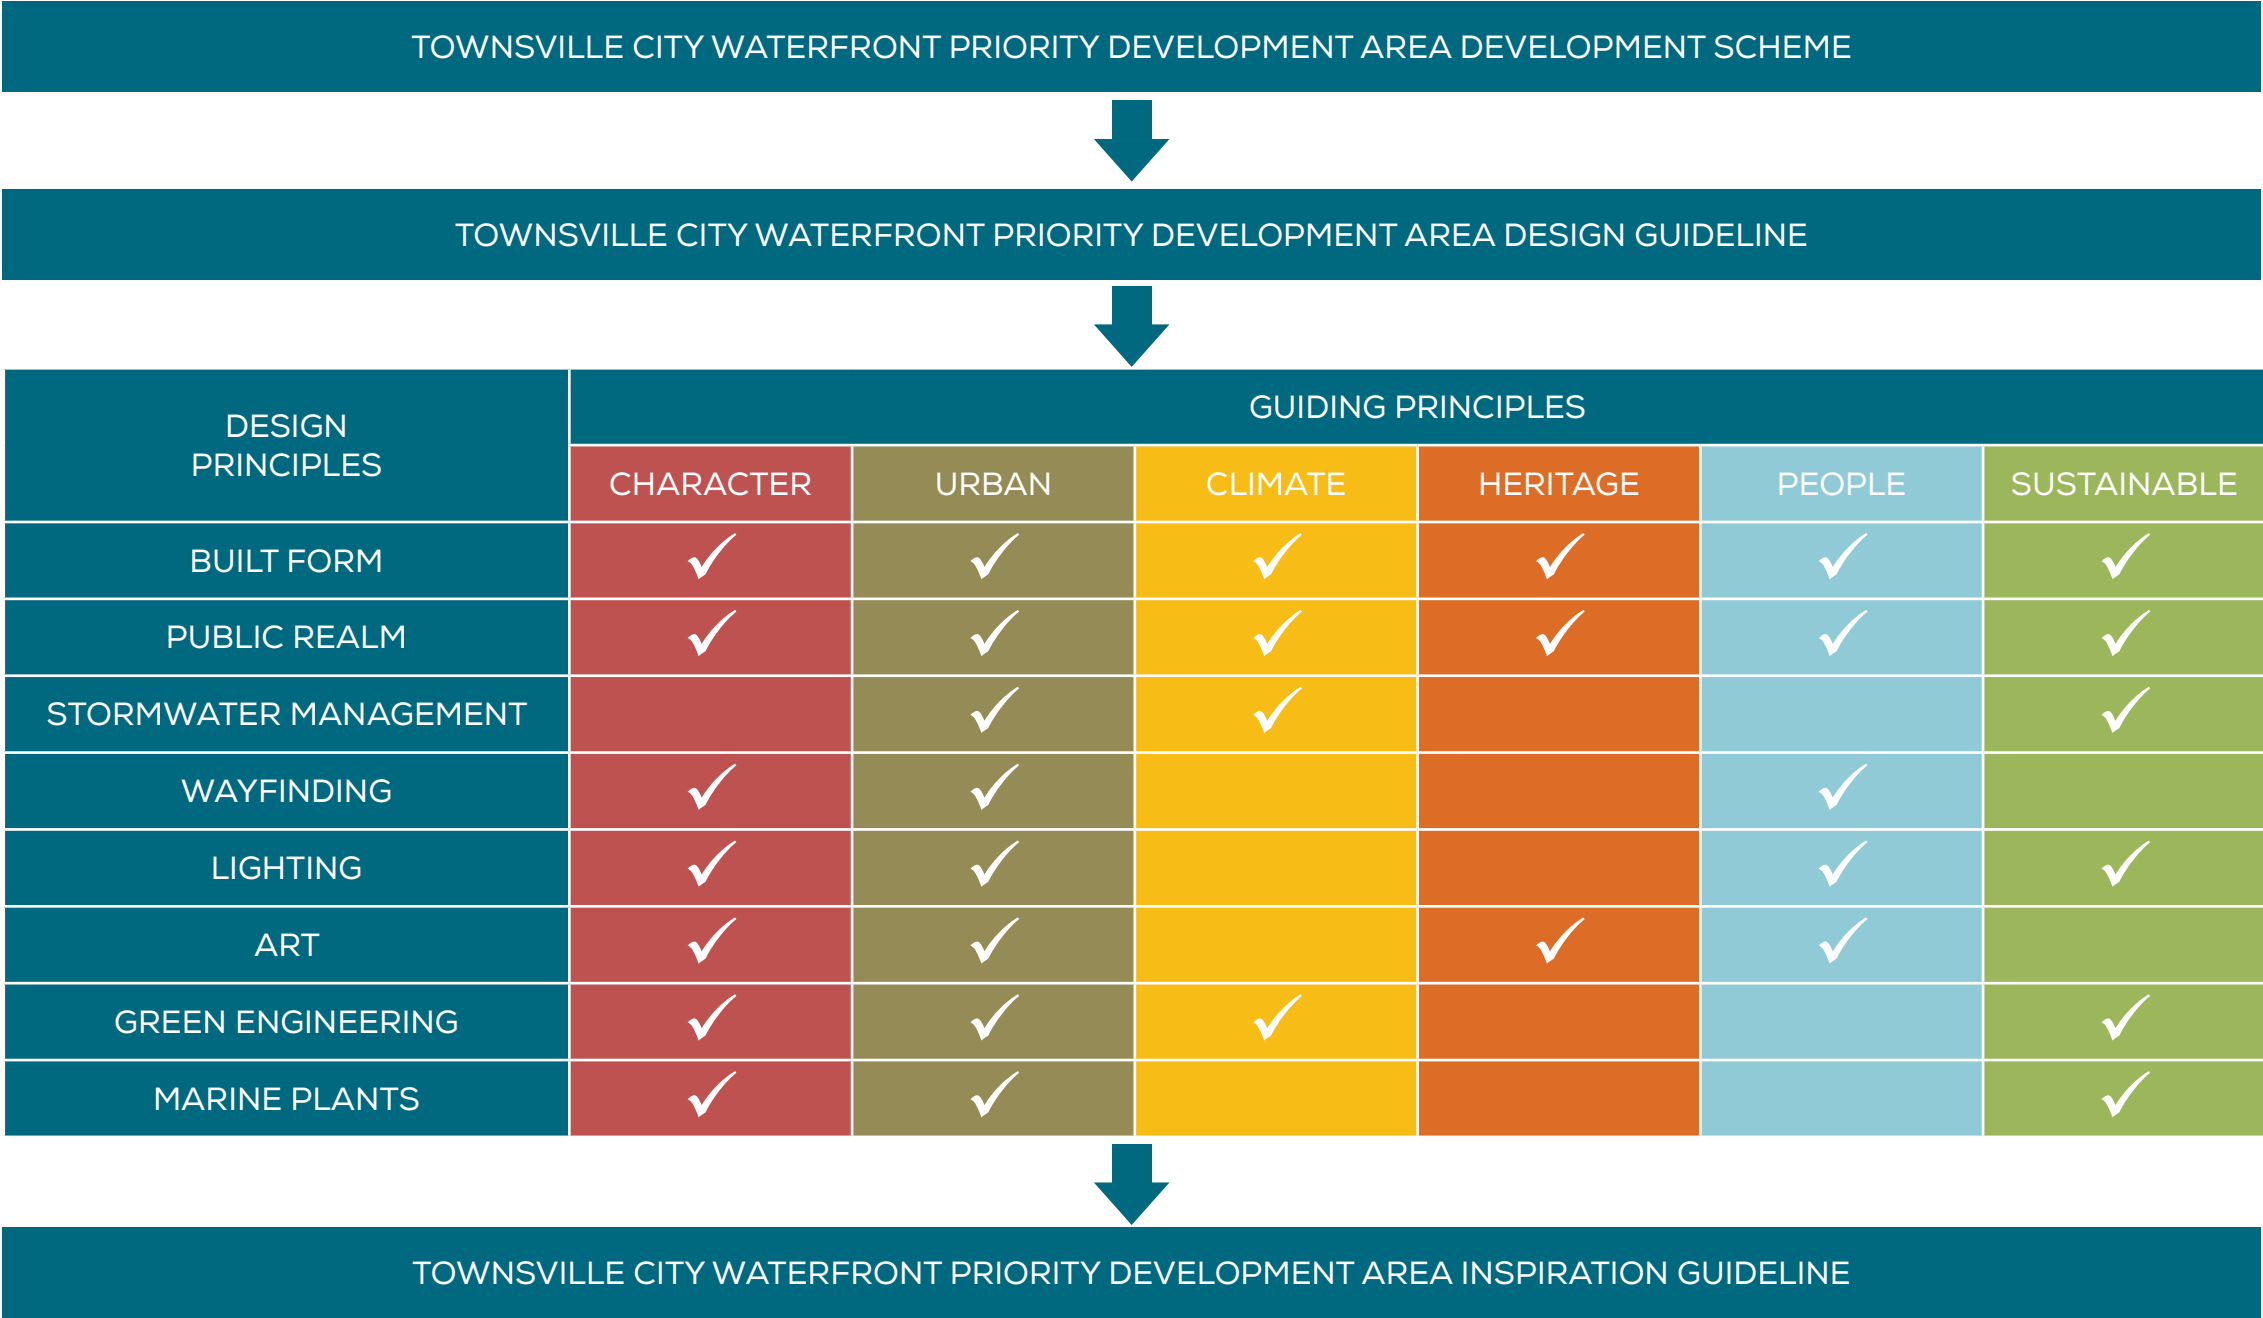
TOWNSVILLE CITY WATERFRONT PRIORITY DEVELOPMENT AREA DEVELOPMENT SCHEME

TOWNSVILLE CITY WATERFRONT PRIORITY DEVELOPMENT AREA DESIGN GUIDELINE

| DESIGN PRINCIPLES | GUIDING PRINCIPLES | | | | | |
|---|---|---|---|---|---|---|
| | CHARACTER | URBAN | CLIMATE | HERITAGE | PEOPLE | SUSTAINABLE |
| BUILT FORM | ✓ | ✓ | ✓ | ✓ | ✓ | ✓ |
| PUBLIC REALM | ✓ | ✓ | ✓ | ✓ | ✓ | ✓ |
| STORMWATER MANAGEMENT | | ✓ | ✓ | | | ✓ |
| WAYFINDING | ✓ | ✓ | | | ✓ | |
| LIGHTING | ✓ | ✓ | | | ✓ | ✓ |
| ART | ✓ | ✓ | | ✓ | ✓ | |
| GREEN ENGINEERING | ✓ | ✓ | ✓ | | | ✓ |
| MARINE PLANTS | ✓ | ✓ | | | | ✓ |

TOWNSVILLE CITY WATERFRONT PRIORITY DEVELOPMENT AREA INSPIRATION GUIDELINE